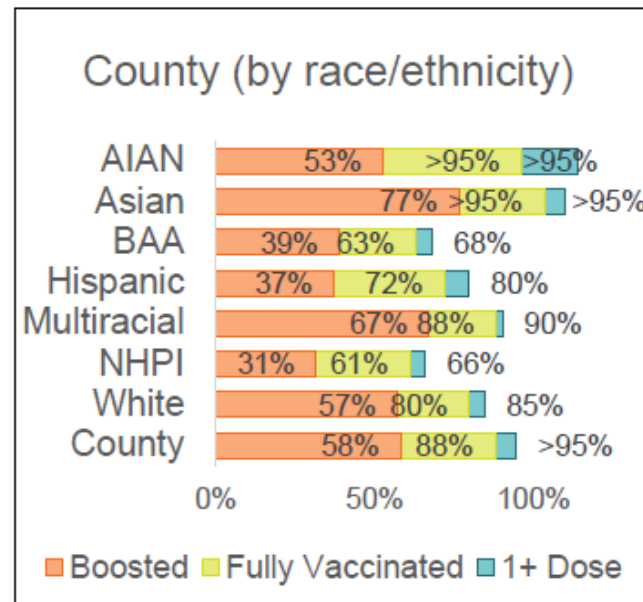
County (by race/ethnicity)

AIAN 53% >95% >95%
Asian 77% >95% >95%
BAA 39% 63% 68%
Hispanic 37% 72% 80%
Multiracial 67% 88% 90%
NHPI 31% 61% 66%
White 57% 80% 85%
County 58% 88% >95%

0% 50% 100%

Boosted Fully Vaccinated 1+ Dose